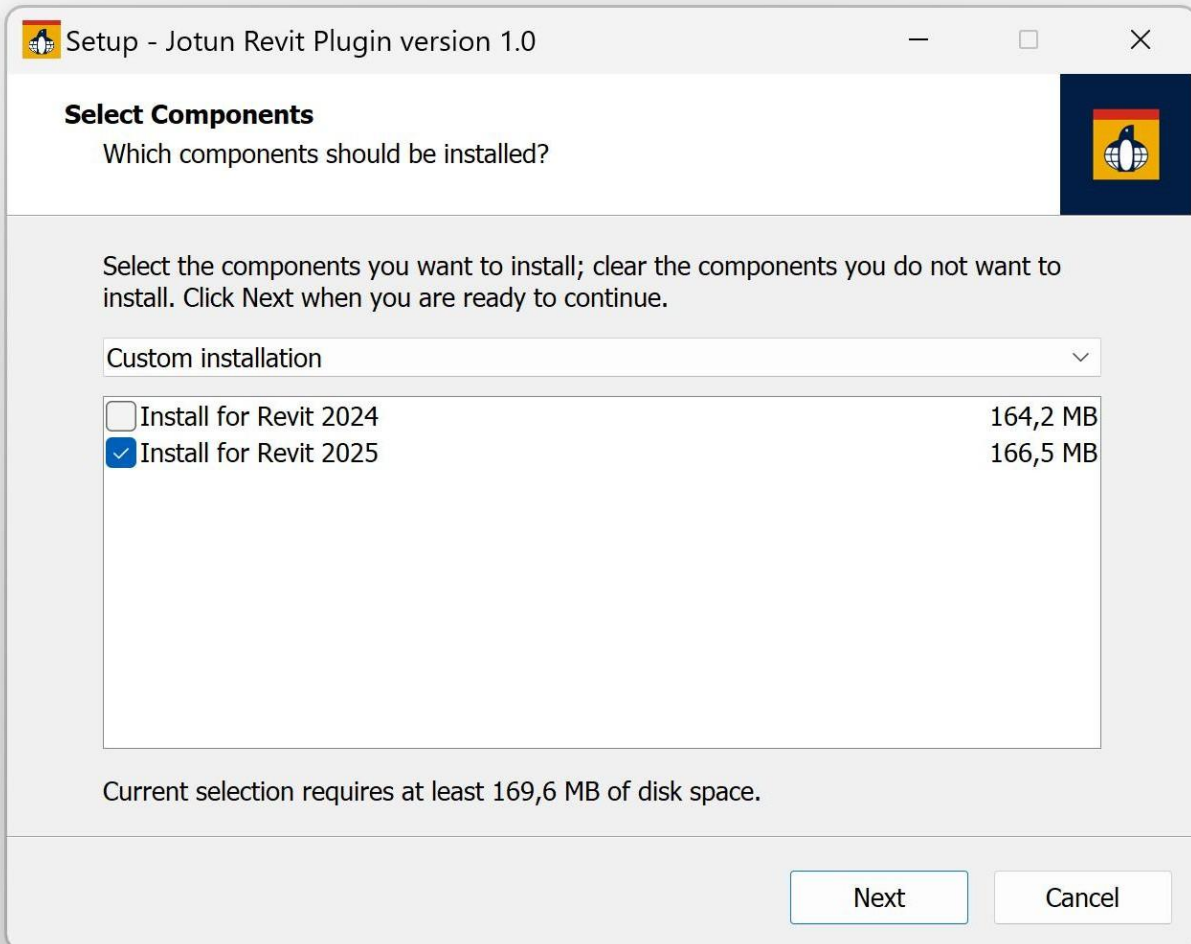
Setup - Jotun Revit Plugin version 1.0

Select Components
Which components should be installed?

Select the components you want to install; clear the components you do not want to install. Click Next when you are ready to continue.

Custom installation

| | | |
|---|---|---|
| ☐ | Install for Revit 2024 | 164,2 MB |
| ☑ | Install for Revit 2025 | 166,5 MB |

Current selection requires at least 169,6 MB of disk space.

Next Cancel